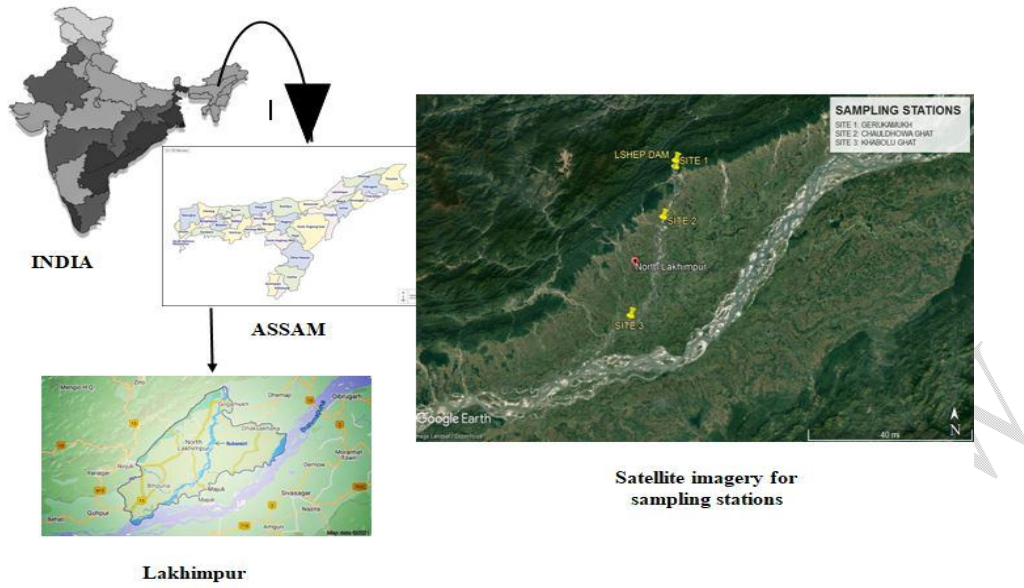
INDIA

ASSAM

Lakhimpur

SAMPLING STATIONS
SITE 1: GERUKAMUKH
SITE 2: CHAULDHOWA GHAT
SITE 3: KHABOLU GHAT

LSHEP DAM
SITE 1
SITE 2
North Lakhimpur
SITE 3

Google Earth
40 mi
N

Satellite imagery for sampling stations

Dibrugarh
North Lakhimpur
Dhakuakhana
Subansiri
Bihpuria
Majuli
Sivasagar
Nazira
Gohpur
Tezpur
Dhemaji
Itanagar
Naharlagun
Map data ©2021